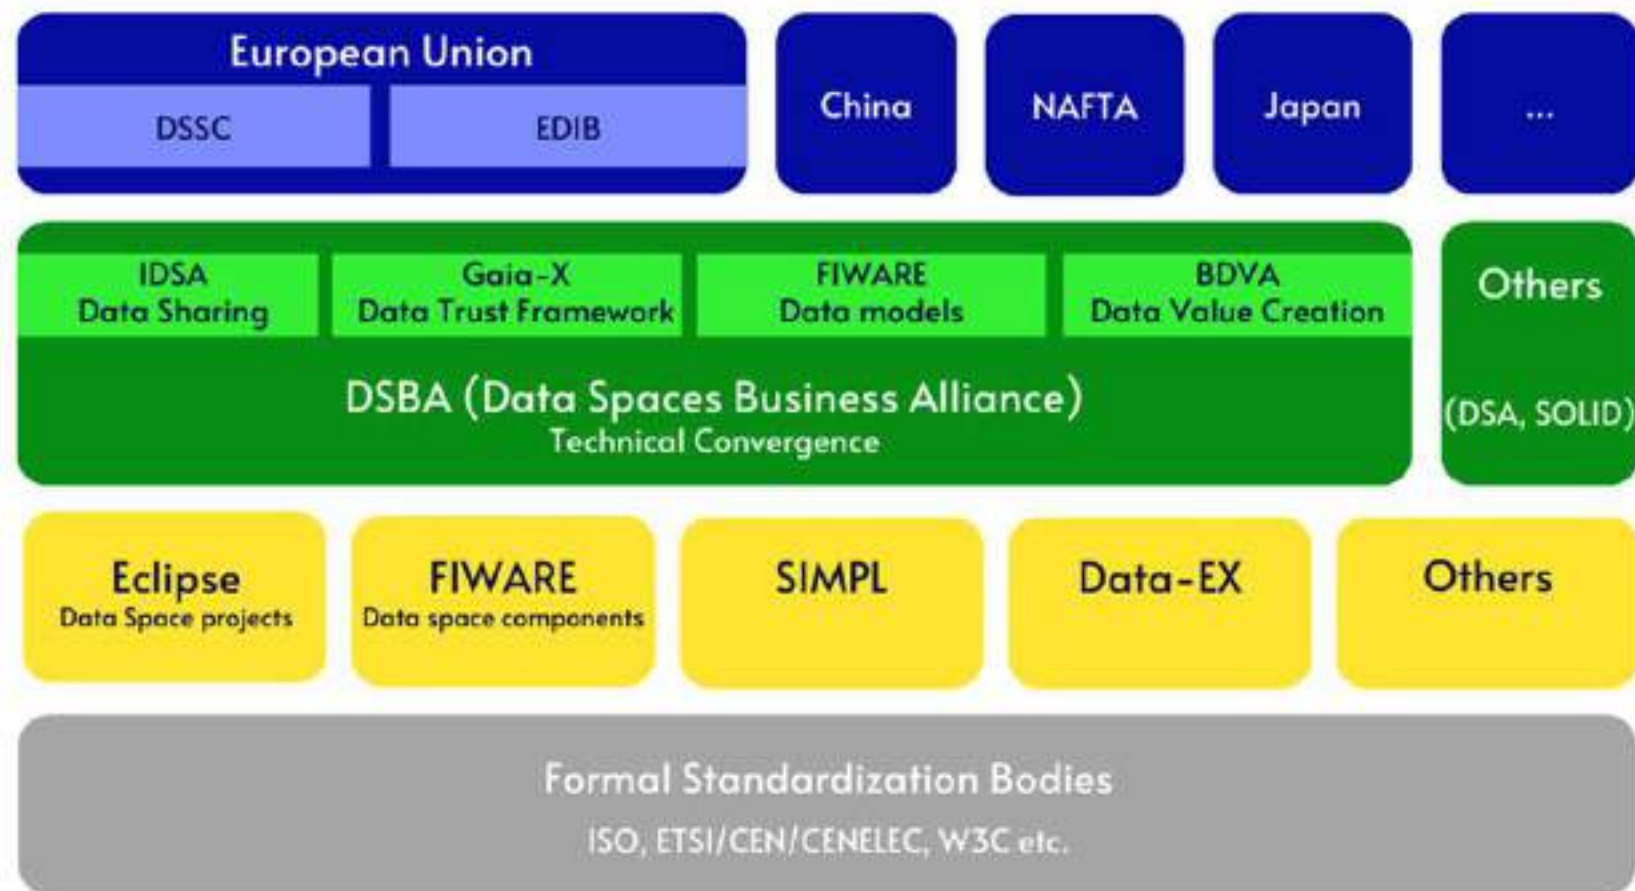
European Union

DSSC

EDIB

China

NAFTA

Japan

...

IDSA
Data Sharing

Gaia-X
Data Trust Framework

FIWARE
Data models

BDVA
Data Value Creation

DSBA (Data Spaces Business Alliance)
Technical Convergence

Others

(DSA, SOLID)

Eclipse
Data Space projects

FIWARE
Data space components

SIMPL

Data-EX

Others

Formal Standardization Bodies

ISO, ETSI/CEN/CENELEC, W3C etc.